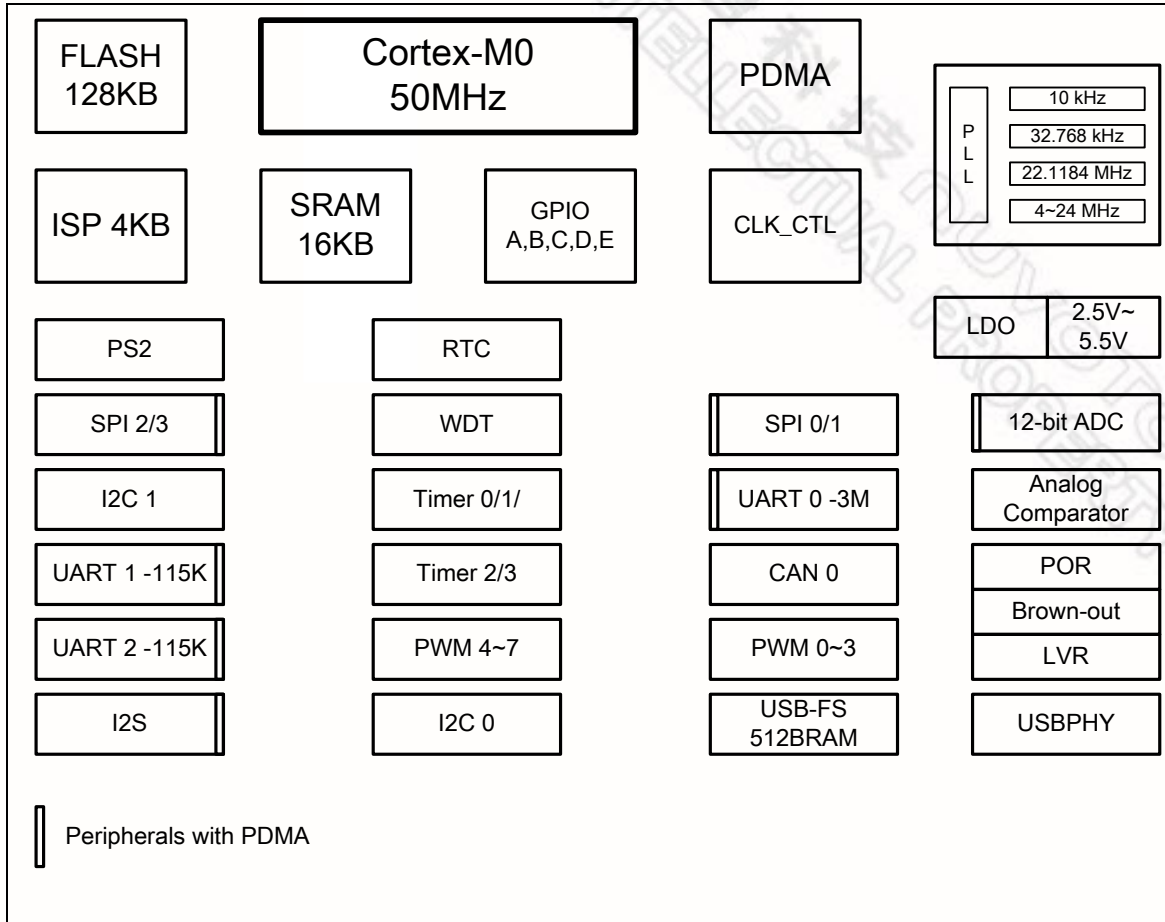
FLASH
128KB

Cortex-M0
50MHz

PDMA

P
L
L

10 kHz
32.768 kHz
22.1184 MHz
4~24 MHz

ISP 4KB

SRAM
16KB

GPIO
A,B,C,D,E

CLK_CTL

LDO
2.5V~
5.5V

PS2

RTC

SPI 2/3

WDT

SPI 0/1

12-bit ADC

I2C 1

Timer 0/1/

UART 0 -3M

Analog
Comparator

UART 1 -115K

Timer 2/3

CAN 0

POR
Brown-out
LVR

UART 2 -115K

PWM 4~7

PWM 0~3

I2S

I2C 0

USB-FS
512BRAM

USBPHY

Peripherals with PDMA